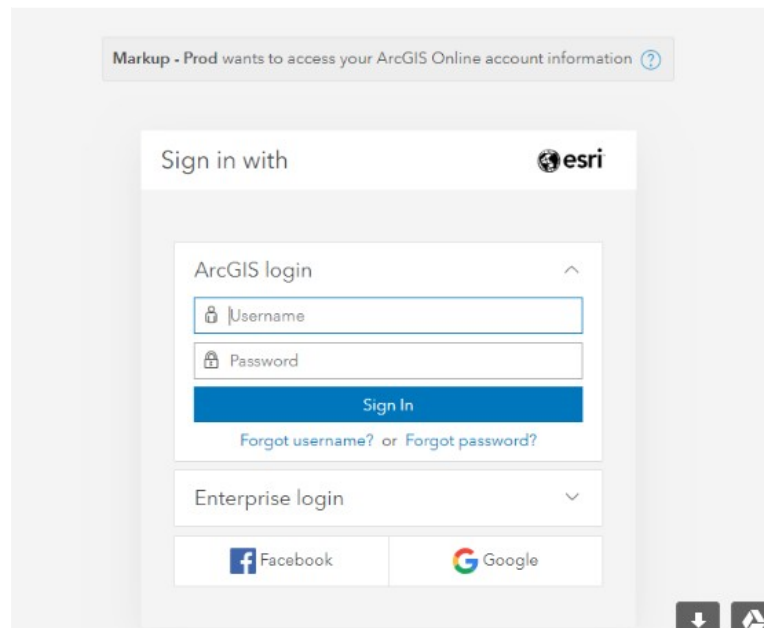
Markup - Prod wants to access your ArcGIS Online account information ?

Sign in with esri

ArcGIS login

Username

Password

Sign In

Forgot username? or Forgot password?

Enterprise login

Facebook

Google